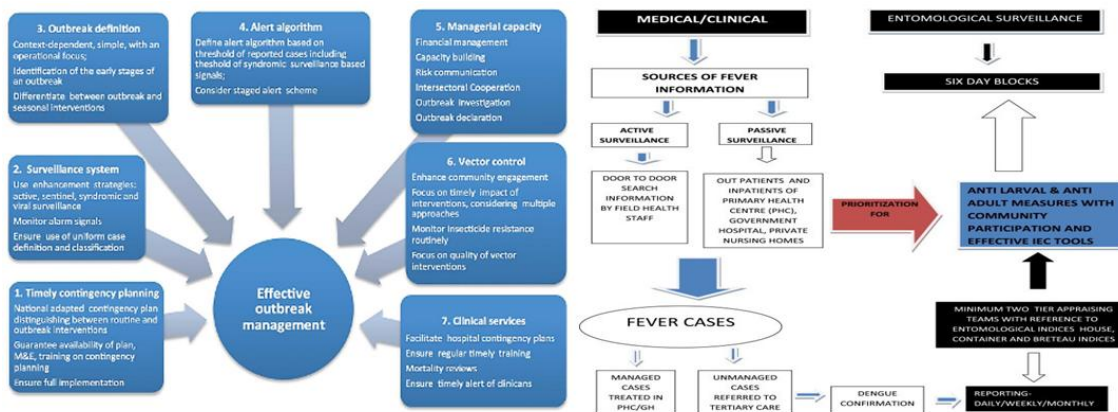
3. Outbreak definition
Context-dependent, simple, with an operational focus;
Identification of the early stages of an outbreak
Differentiate between outbreak and seasonal interventions

4. Alert algorithm
Define alert algorithm based on threshold of reported cases including threshold of syndromic surveillance based signals;
Consider staged alert scheme

5. Managerial capacity
Financial management
Capacity building
Risk communication
Intersectoral Cooperation
Outbreak Investigation
Outbreak declaration

2. Surveillance system
Use enhancement strategies: active, sentinel, syndromic and viral surveillance
Monitor alarm signals
Ensure use of uniform case definition and classification

6. Vector control
Enhance community engagement
Focus on timely impact of interventions, considering multiple approaches
Monitor insecticide resistance routinely
Focus on quality of vector interventions

Effective outbreak management

1. Timely contingency planning
National adapted contingency plan distinguishing between routine and outbreak interventions
Guarantee availability of plan, M&E, training on contingency planning
Ensure full implementation

7. Clinical services
Facilitate hospital contingency plans
Ensure regular timely training
Mortality reviews
Ensure timely alert of clinicans

MEDICAL/CLINICAL

SOURCES OF FEVER INFORMATION

ACTIVE SURVEILLANCE

PASSIVE SURVEILLANCE

DOOR TO DOOR SEARCH INFORMATION BY FIELD HEALTH STAFF

OUT PATIENTS AND INPATIENTS OF PRIMARY HEALTH CENTRE (PHC), GOVERNMENT HOSPITAL, PRIVATE NURSING HOMES

PRIORITIZATION FOR

FEVER CASES

MANAGED CASES TREATED IN PHC/GH

UNMANAGED CASES REFERRED TO TERTIARY CARE

DENGUE CONFIRMATION

ENTOMOLOGICAL SURVEILLANCE

SIX DAY BLOCKS

ANTI LARVAL & ANTI ADULT MEASURES WITH COMMUNITY PARTICIPATION AND EFFECTIVE IEC TOOLS

MINIMUM TWO TIER APPRAISING TEAMS WITH REFERENCE TO ENTOMOLOGICAL INDICES HOUSE, CONTAINER AND BRETEAU INDICES

REPORTING-DAILY/WEEKLY/MONTHLY